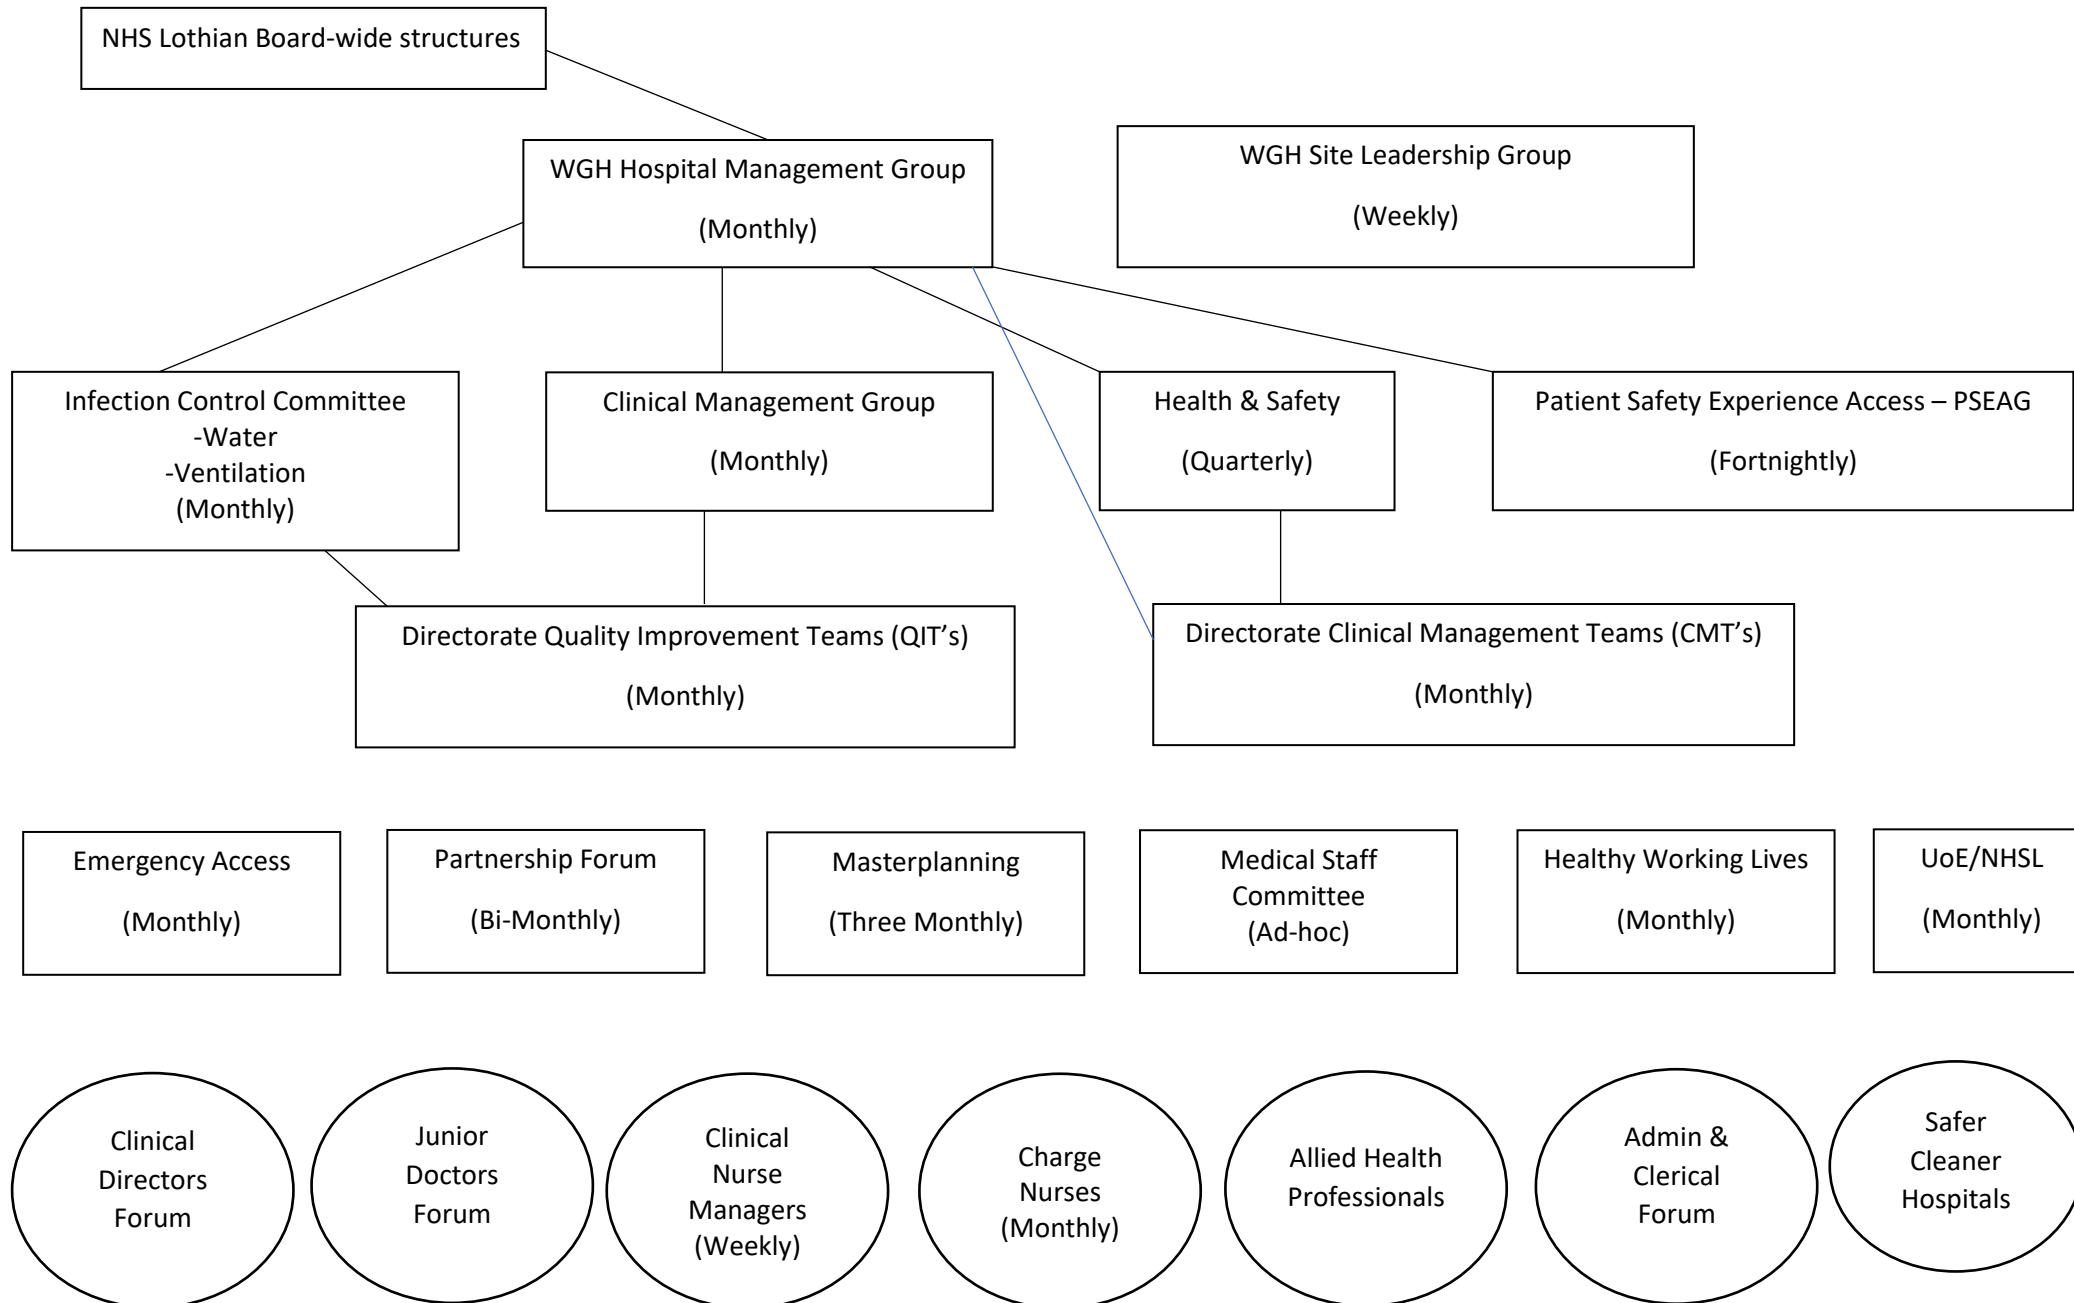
NHS Lothian Board-wide structures

WGH Hospital Management Group

(Monthly)

WGH Site Leadership Group

(Weekly)

Infection Control Committee
-Water
-Ventilation
(Monthly)

Clinical Management Group

(Monthly)

Health & Safety

(Quarterly)

Patient Safety Experience Access – PSEAG

(Fortnightly)

Directorate Quality Improvement Teams (QIT's)

(Monthly)

Directorate Clinical Management Teams (CMT's)

(Monthly)

Emergency Access

(Monthly)

Partnership Forum

(Bi-Monthly)

Masterplanning

(Three Monthly)

Medical Staff Committee
(Ad-hoc)

Healthy Working Lives

(Monthly)

UoE/NHSL

(Monthly)

Clinical Directors Forum

Junior Doctors Forum

Clinical Nurse Managers (Weekly)

Charge Nurses (Monthly)

Allied Health Professionals

Admin & Clerical Forum

Safer Cleaner Hospitals